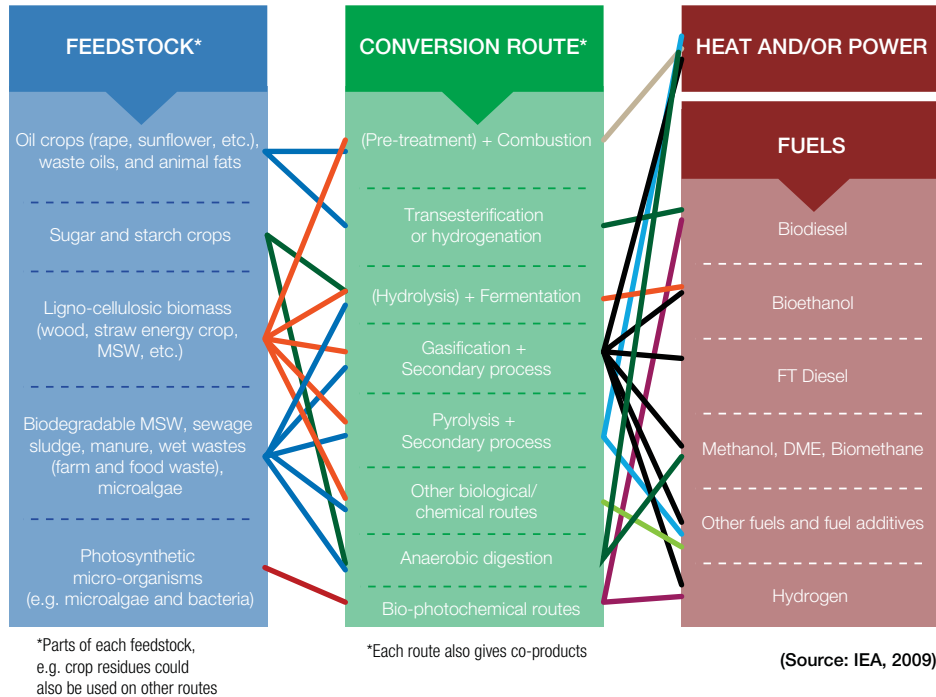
FEEDSTOCK*

Oil crops (rape, sunflower, etc.), waste oils, and animal fats

Sugar and starch crops

Ligno-cellulosic biomass (wood, straw energy crop, MSW, etc.)

Biodegradable MSW, sewage sludge, manure, wet wastes (farm and food waste), microalgae

Photosynthetic micro-organisms (e.g. microalgae and bacteria)

*Parts of each feedstock, e.g. crop residues could also be used on other routes

CONVERSION ROUTE*

(Pre-treatment) + Combustion

Transesterification or hydrogenation

(Hydrolysis) + Fermentation

Gasification + Secondary process

Pyrolysis + Secondary process

Other biological/ chemical routes

Anaerobic digestion

Bio-photochemical routes

*Each route also gives co-products

HEAT AND/OR POWER

FUELS

Biodiesel

Bioethanol

FT Diesel

Methanol, DME, Biomethane

Other fuels and fuel additives

Hydrogen

(Source: IEA, 2009)